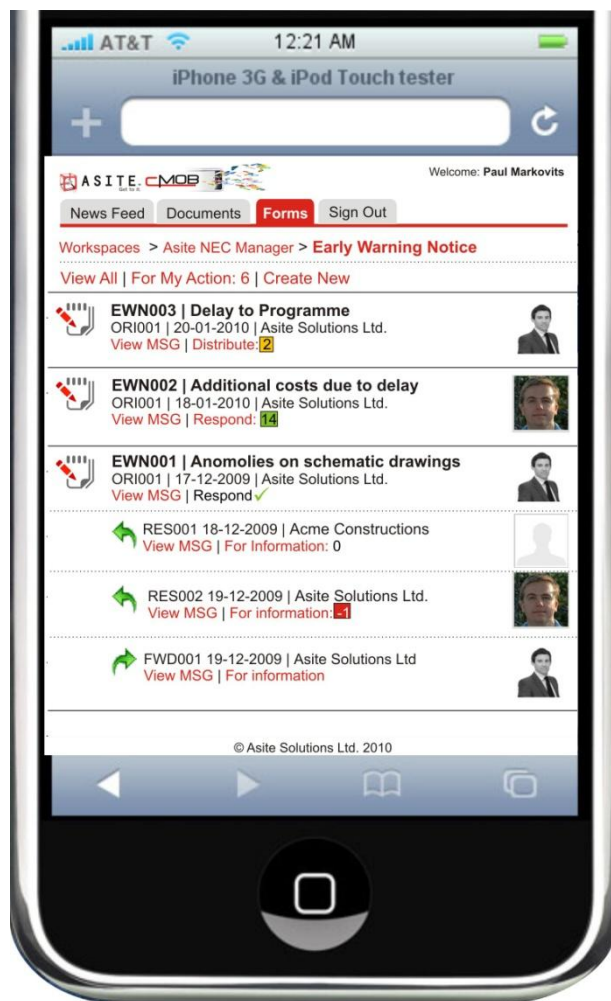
AT&T 12:21 AM

iPhone 3G & iPod Touch tester

ASITE. cMOB

Welcome: Paul Markovits

News Feed | Documents | Forms | Sign Out

Workspaces > Asite NEC Manager > Early Warning Notice

View All | For My Action: 6 | Create New

EWN003 | Delay to Programme
ORI001 | 20-01-2010 | Asite Solutions Ltd.
View MSG | Distribute: 2

EWN002 | Additional costs due to delay
ORI001 | 18-01-2010 | Asite Solutions Ltd.
View MSG | Respond: 14

EWN001 | Anomolies on schematic drawings
ORI001 | 17-12-2009 | Asite Solutions Ltd.
View MSG | Respond ✓

RES001 18-12-2009 | Acme Constructions
View MSG | For Information: 0

RES002 19-12-2009 | Asite Solutions Ltd.
View MSG | For information: -1

FWD001 19-12-2009 | Asite Solutions Ltd
View MSG | For information

© Asite Solutions Ltd. 2010